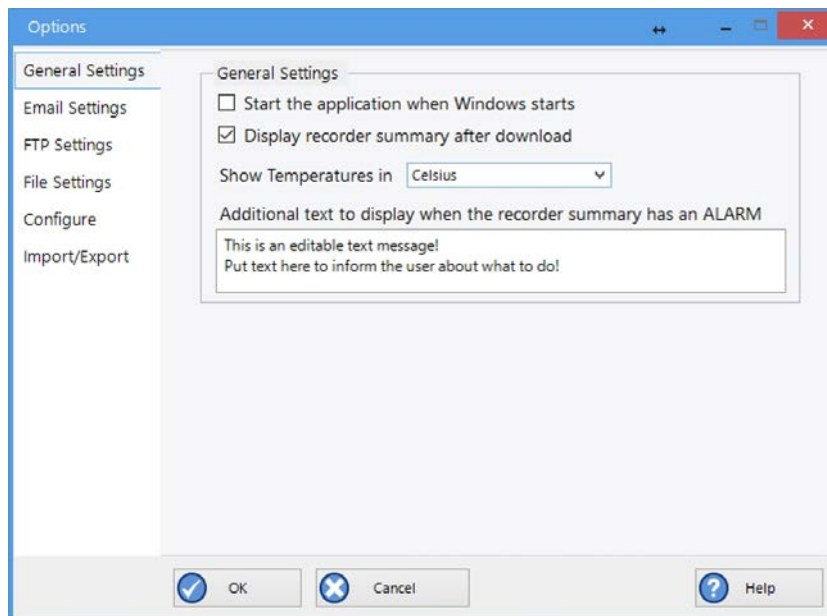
Options

General Settings
Email Settings
FTP Settings
File Settings
Configure
Import/Export

General Settings

☐ Start the application when Windows starts

☑ Display recorder summary after download

Show Temperatures in Celsius

Additional text to display when the recorder summary has an ALARM

This is an editable text message!
Put text here to inform the user about what to do!

OK

Cancel

Help